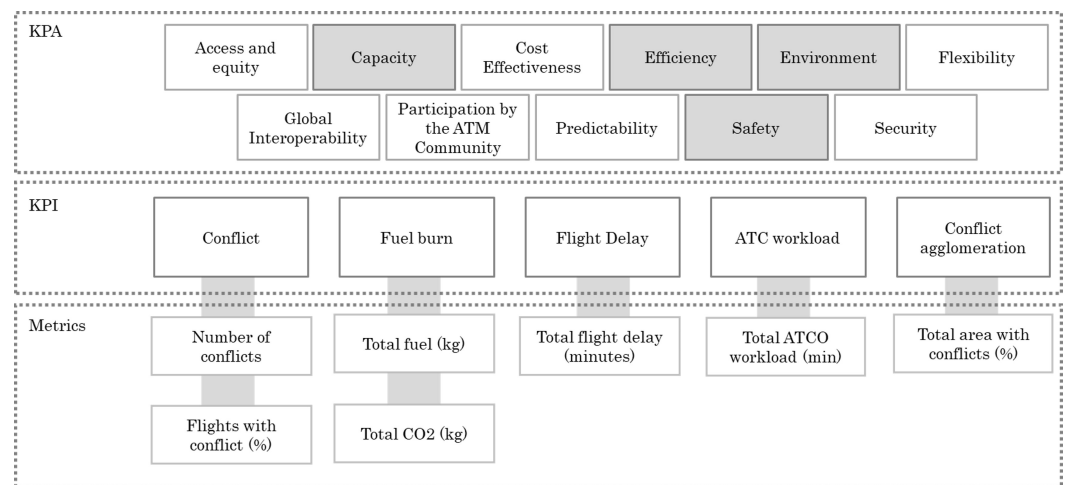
KPA

Access and equity

Capacity

Cost Effectiveness

Efficiency

Environment

Flexibility

Global Interoperability

Participation by the ATM Community

Predictability

Safety

Security

KPI

Conflict

Fuel burn

Flight Delay

ATC workload

Conflict agglomeration

Metrics

Number of conflicts

Total fuel (kg)

Total flight delay (minutes)

Total ATCO workload (min)

Total area with conflicts (%)

Flights with conflict (%)

Total CO2 (kg)